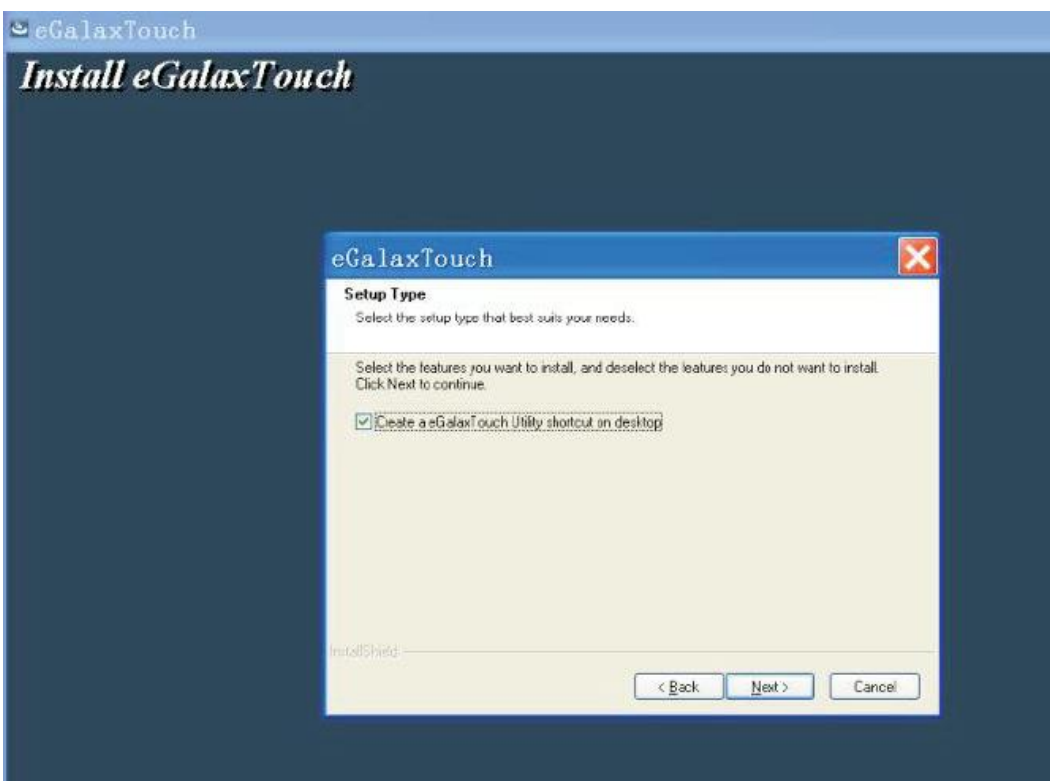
eGalaxTouch

Install eGalaxTouch

eGalaxTouch

Setup Type

Select the setup type that best suits your needs.

Select the features you want to install, and deselect the features you do not want to install. Click Next to continue.

Create a eGalaxTouch Utility shortcut on desktop

InstallShield

< Back Next > Cancel